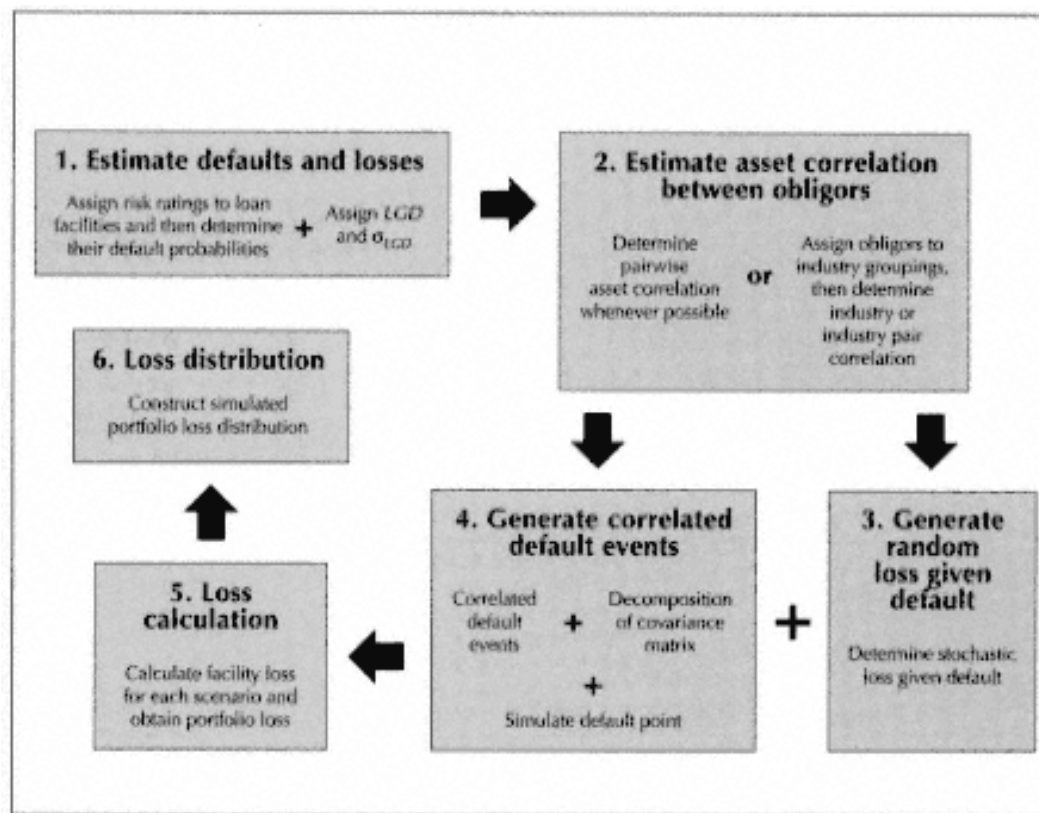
1. Estimate defaults and losses

Assign risk ratings to loan facilities and then determine their default probabilities + Assign $LGD$ and $\sigma_{LGD}$

2. Estimate asset correlation between obligors

Determine pairwise asset correlation whenever possible or Assign obligors to industry groupings, then determine industry or industry pair correlation

6. Loss distribution

Construct simulated portfolio loss distribution

4. Generate correlated default events

Correlated default events + Decomposition of covariance matrix + Simulate default point

+

3. Generate random loss given default

Determine stochastic loss given default

5. Loss calculation

Calculate facility loss for each scenario and obtain portfolio loss